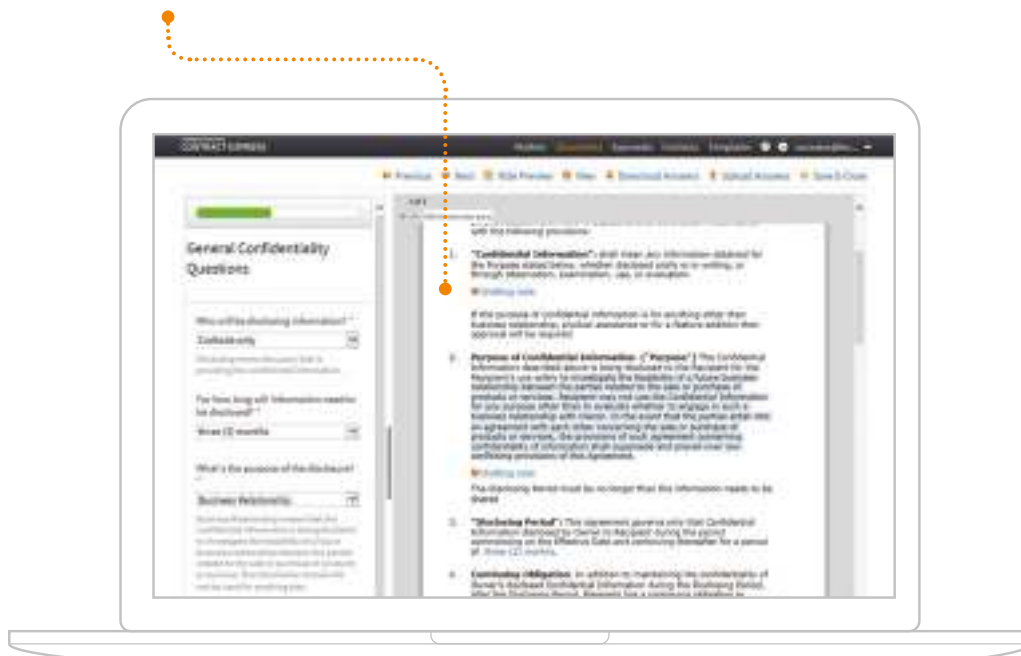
CONTRACT EXPRESS

Matters Documents Approvals Contacts Templates

Previous Next RSM Preview View Download Answers Upload Answers Save & Close

General Confidentiality Questions

Who will be disclosing information?

Confidentiality

For how long will information need to be disclosed?

three (3) months

What's the purpose of the disclosure?

Business Relationship

with the following provisions:

1. "Confidential Information": shall mean any information obtained for the Purpose stated below, whether disclosed orally or in writing, or through observation, examination, use, or evaluation.

Drafting note

2. Purpose of Confidential Information. ("Purpose") The Confidential Information described above is being disclosed to the Recipient for the Recipient's use solely to investigate the feasibility of a future business relationship between the parties related to the sale or purchase of products or services.

Drafting note

The disclosing Period must be no longer than the information needs to be shared

3. "Disclosing Period": This Agreement governs only that Confidential Information disclosed by Owner to Recipient during the period commencing on the Effective Date and continuing thereafter for a period of three (3) months.

4. Continuing Obligation. In addition to maintaining the confidentiality of Owner's disclosed Confidential Information during the Disclosing Period,